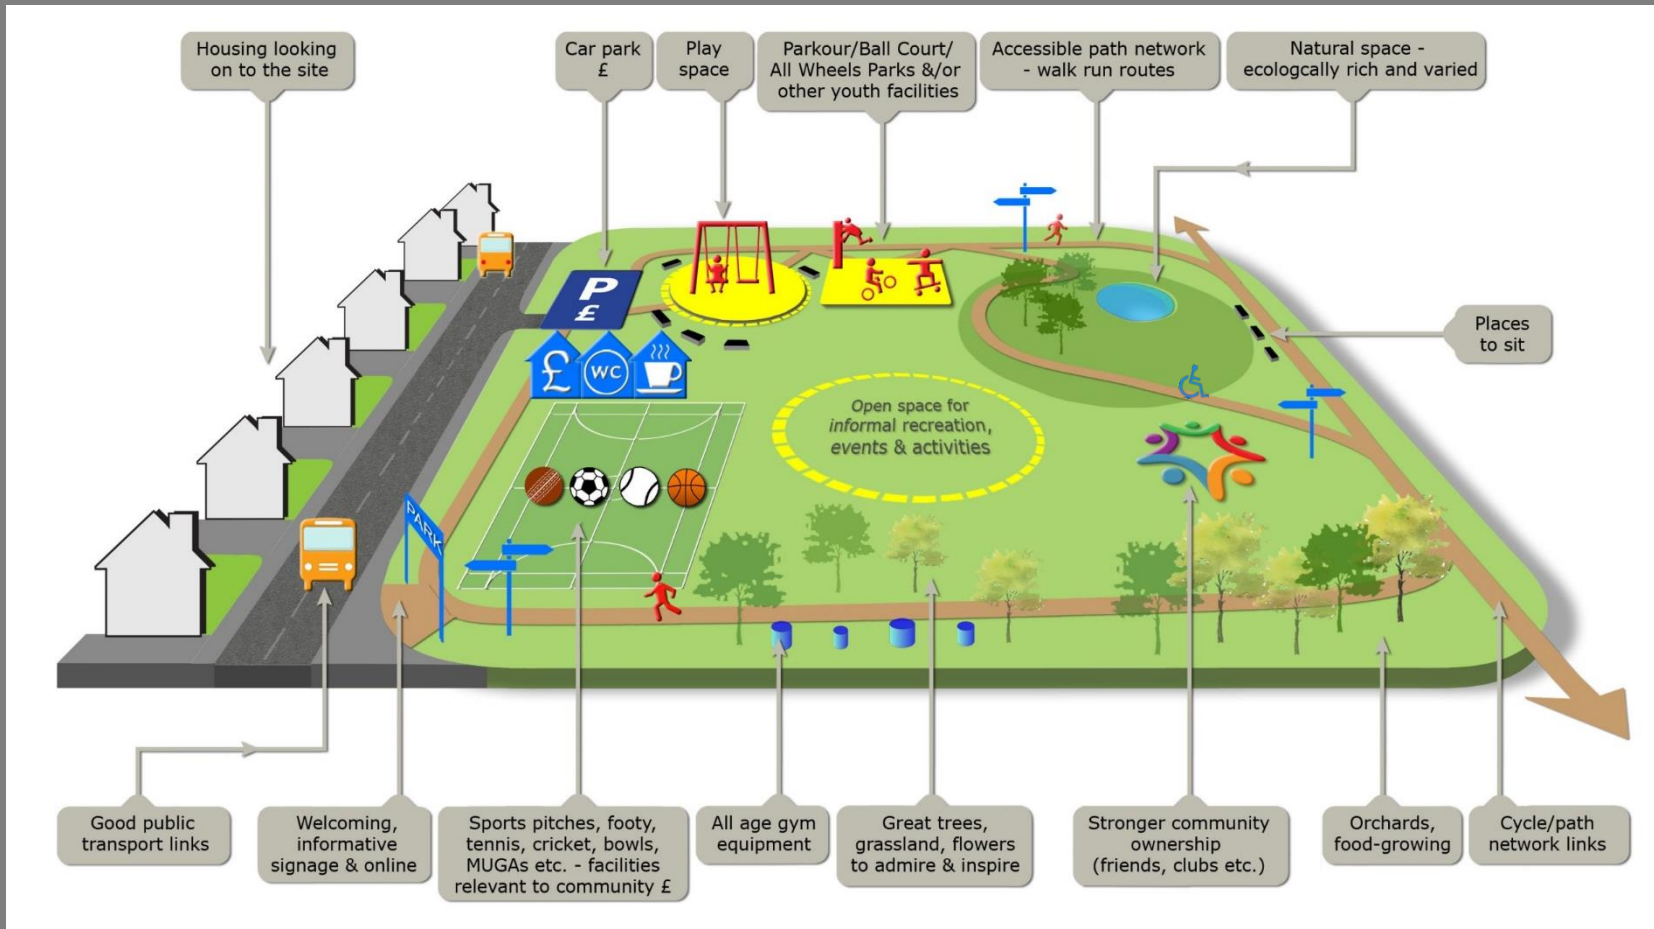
Housing looking on to the site

Car park £

Play space

Parkour/Ball Court/ All Wheels Parks &/or other youth facilities

Accessible path network - walk run routes

Natural space - ecologcally rich and varied

P £

£

WC

PARK

Places to sit

Open space for informal recreation, events & activities

Good public transport links

Welcoming, informative signage & online

Sports pitches, footy, tennis, cricket, bowls, MUGAs etc. - facilities relevant to community £

All age gym equipment

Great trees, grassland, flowers to admire & inspire

Stronger community ownership (friends, clubs etc.)

Orchards, food-growing

Cycle/path network links